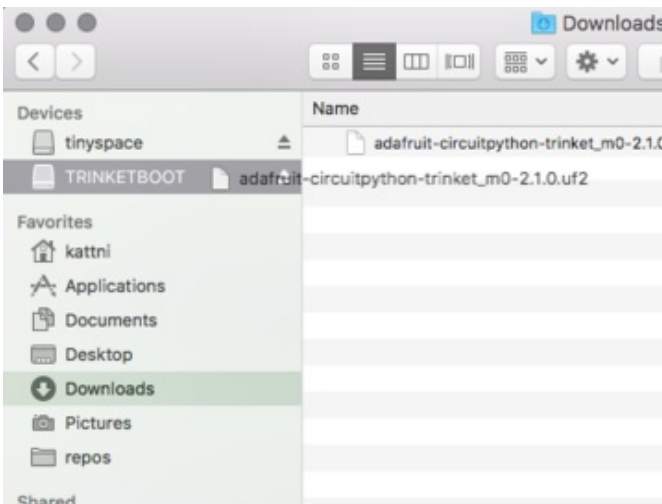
Downloads

Devices
tinyspace
TRINKETBOOT
Favorites
kattni
Applications
Documents
Desktop
Downloads
Pictures
repos
Shared

Name
adafruit-circuitpython-trinket_m0-2.1.0
adafruit-circuitpython-trinket_m0-2.1.0.uf2